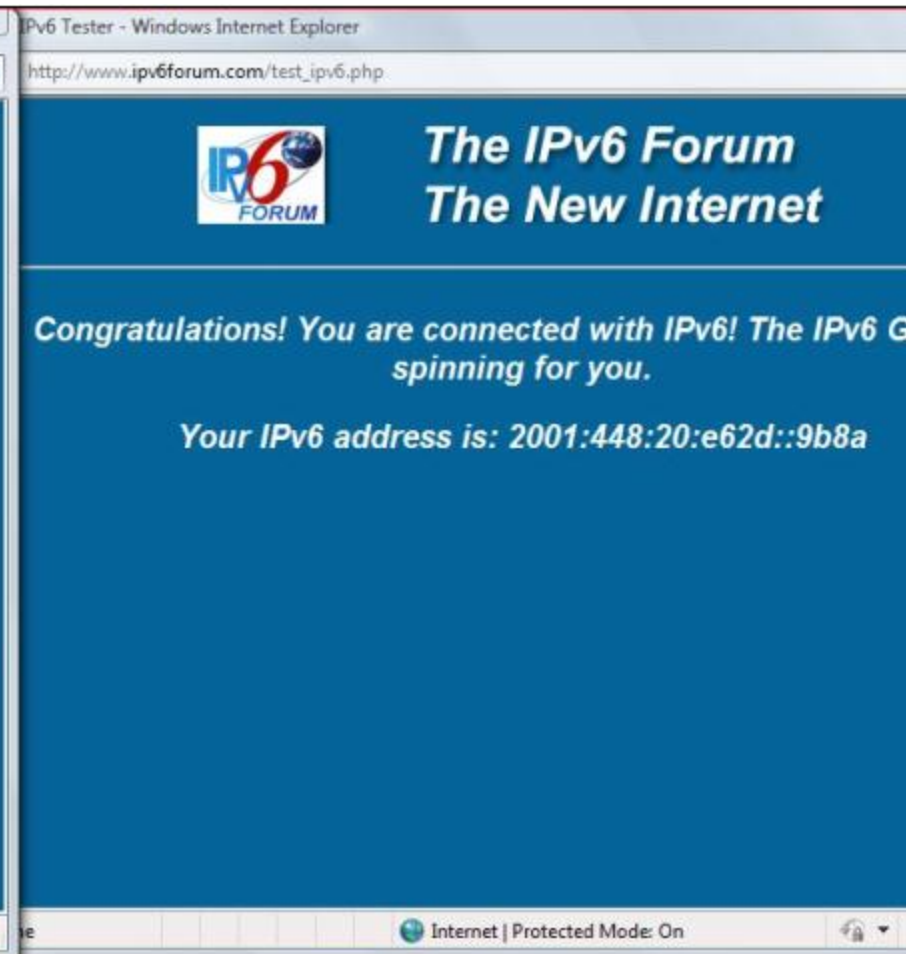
IPv6 Tester - Windows Internet Explorer

http://www.ipv6forum.com/test_ipv6.php

IPv6 FORUM

The IPv6 Forum
The New Internet

Congratulations! You are connected with IPv6! The IPv6 G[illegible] spinning for you.

Your IPv6 address is: 2001:448:20:e62d::9b8a

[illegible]e

Internet | Protected Mode: On